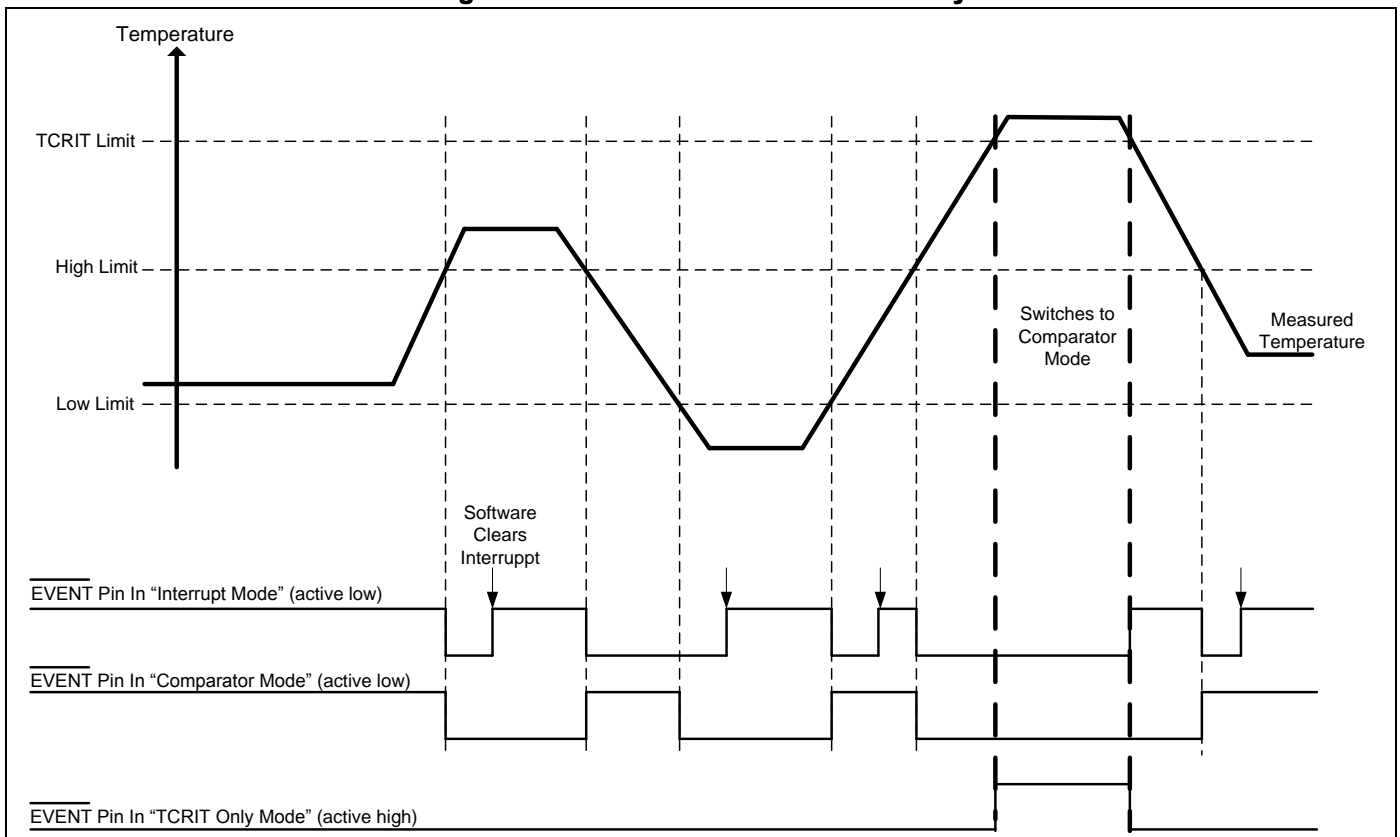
Temperature

TCRIT Limit

High Limit

Low Limit

Switches to Comparator Mode

Measured Temperature

Software Clears Interruppt

$\overline{\text{EVENT}}$ Pin In “Interrupt Mode” (active low)

$\overline{\text{EVENT}}$ Pin In “Comparator Mode” (active low)

$\overline{\text{EVENT}}$ Pin In “TCRIT Only Mode” (active high)